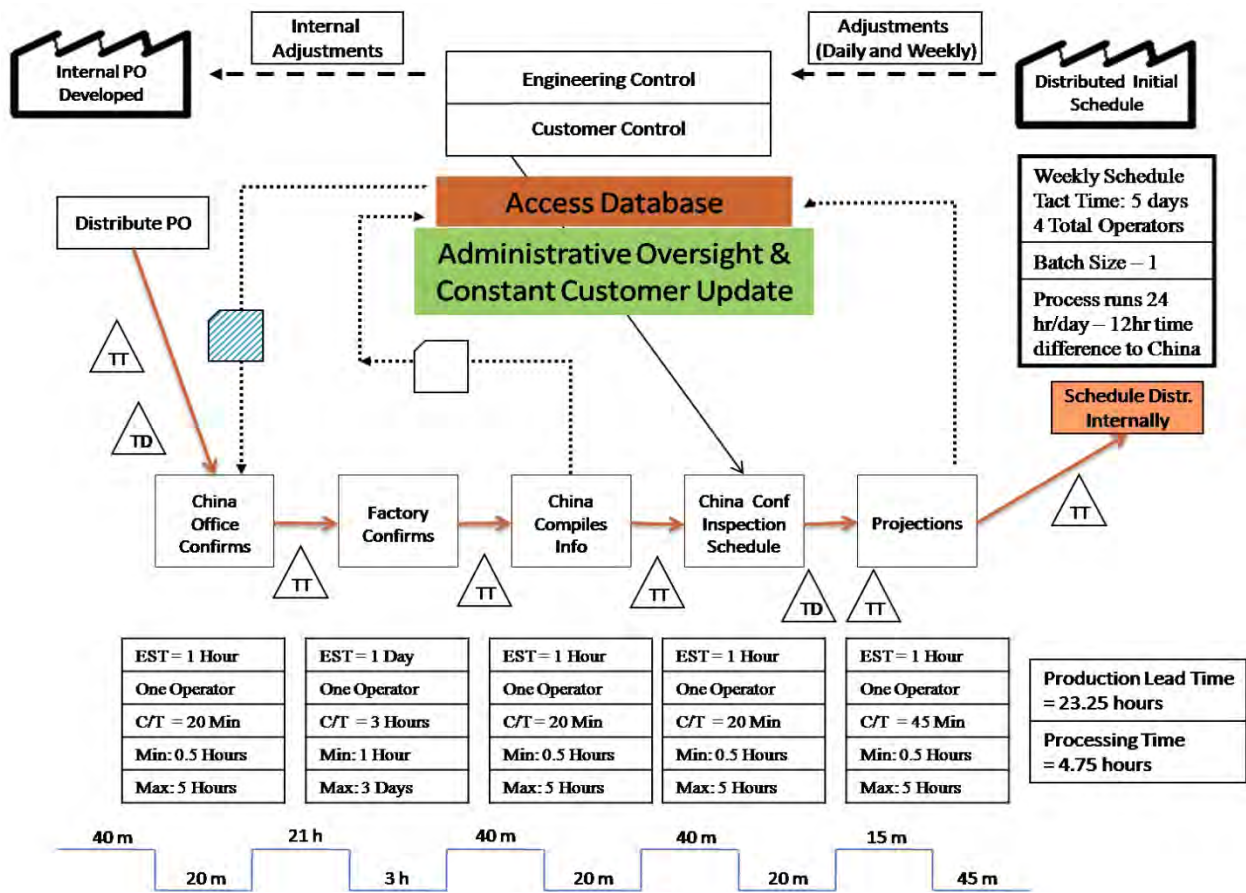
Internal Adjustments

Adjustments (Daily and Weekly)

Internal PO Developed

Engineering Control

Customer Control

Distributed Initial Schedule

Access Database

Weekly Schedule
Tact Time: 5 days
4 Total Operators

Batch Size – 1

Process runs 24 hr/day – 12hr time difference to China

Distribute PO

Administrative Oversight & Constant Customer Update

TT

TD

Schedule Distr. Internally

China Office Confirms

Factory Confirms

China Compiles Info

China Conf Inspection Schedule

Projections

TT

TT

TT

TT

TD

TT

TT

| EST = 1 Hour |
|---|
| One Operator |
| C/T = 20 Min |
| Min: 0.5 Hours |
| Max: 5 Hours |

| EST = 1 Day |
|---|
| One Operator |
| C/T = 3 Hours |
| Min: 1 Hour |
| Max: 3 Days |

| EST = 1 Hour |
|---|
| One Operator |
| C/T = 20 Min |
| Min: 0.5 Hours |
| Max: 5 Hours |

| EST = 1 Hour |
|---|
| One Operator |
| C/T = 20 Min |
| Min: 0.5 Hours |
| Max: 5 Hours |

| EST = 1 Hour |
|---|
| One Operator |
| C/T = 45 Min |
| Min: 0.5 Hours |
| Max: 5 Hours |

Production Lead Time = 23.25 hours

Processing Time = 4.75 hours

40 m
20 m
21 h
3 h
40 m
20 m
40 m
20 m
15 m
45 m